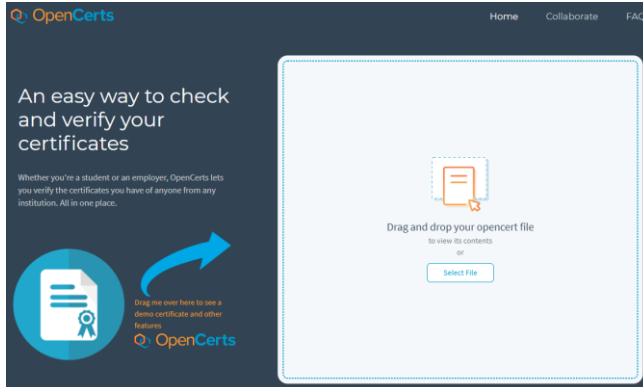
OpenCerts

Home Collaborate FAQ

An easy way to check and verify your certificates

Whether you're a student or an employer, OpenCerts lets you verify the certificates you have of anyone from any institution. All in one place.

Drag me over here to see a demo certificate and other features

OpenCerts

Drag and drop your opencert file

to view its contents

or

Select File